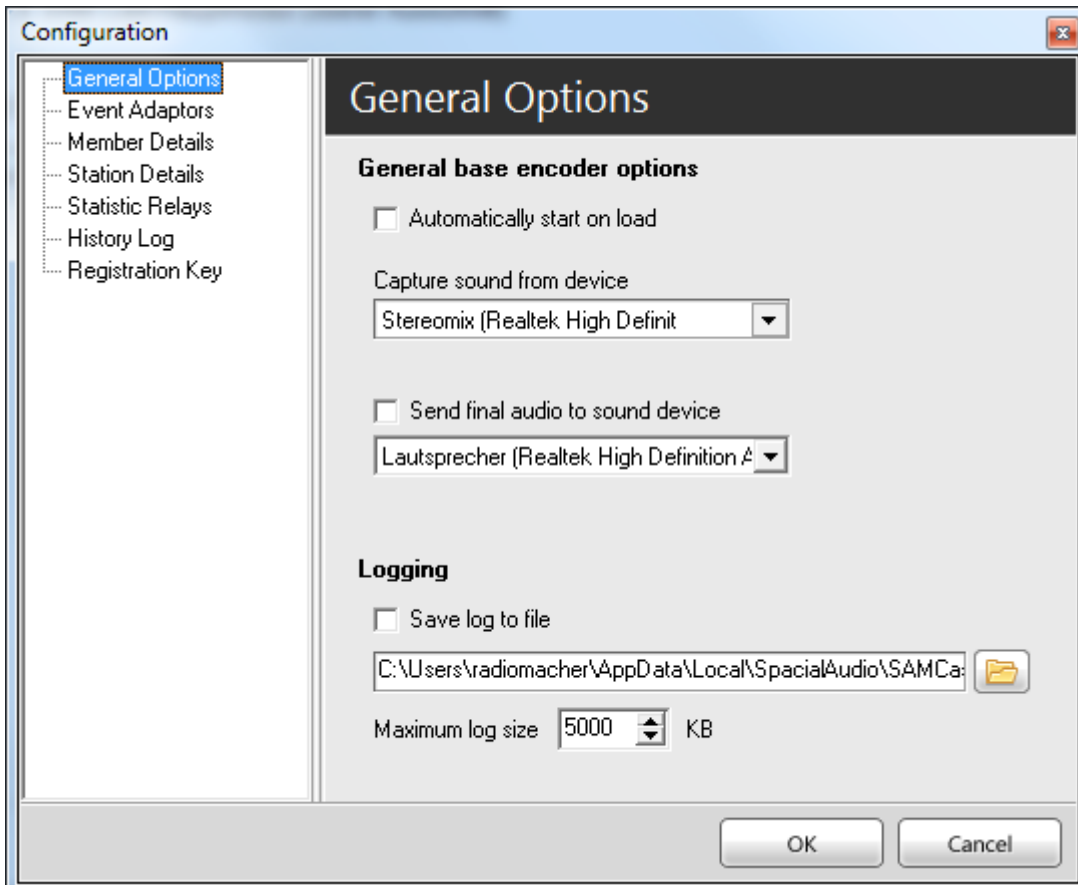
Configuration

General Options
Event Adaptors
Member Details
Station Details
Statistic Relays
History Log
Registration Key

General Options

General base encoder options

Automatically start on load

Capture sound from device

Stereomix (Realtek High Definit

Send final audio to sound device

Lautsprecher (Realtek High Definition A

Logging

Save log to file

C:\Users\radiomacher\AppData\Local\SpacialAudio\SAMCa

Maximum log size 5000 KB

OK

Cancel